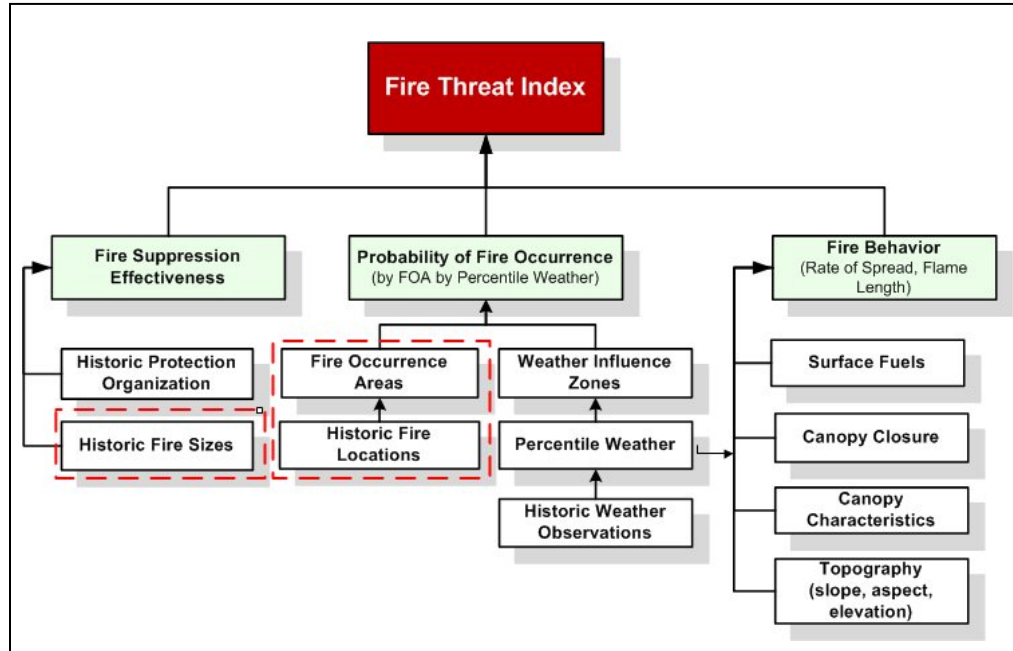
Fire Threat Index

Fire Suppression Effectiveness

Probability of Fire Occurrence (by FOA by Percentile Weather)

Fire Behavior (Rate of Spread, Flame Length)

Historic Protection Organization

Historic Fire Sizes

Fire Occurrence Areas

Historic Fire Locations

Weather Influence Zones

Percentile Weather

Historic Weather Observations

Surface Fuels

Canopy Closure

Canopy Characteristics

Topography (slope, aspect, elevation)